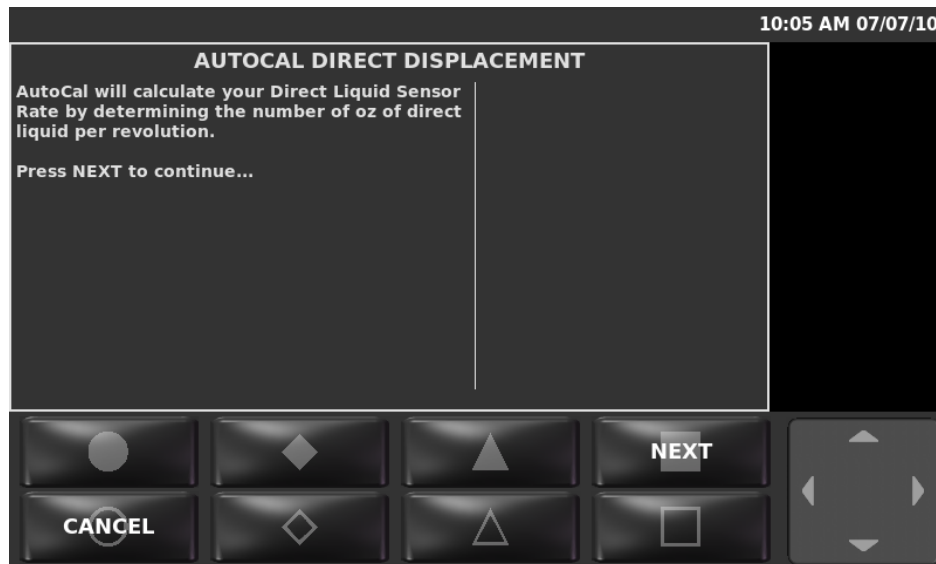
10:05 AM 07/07/10

AUTOCAL DIRECT DISPLACEMENT

AutoCal will calculate your Direct Liquid Sensor Rate by determining the number of oz of direct liquid per revolution.

Press NEXT to continue...

NEXT

CANCEL